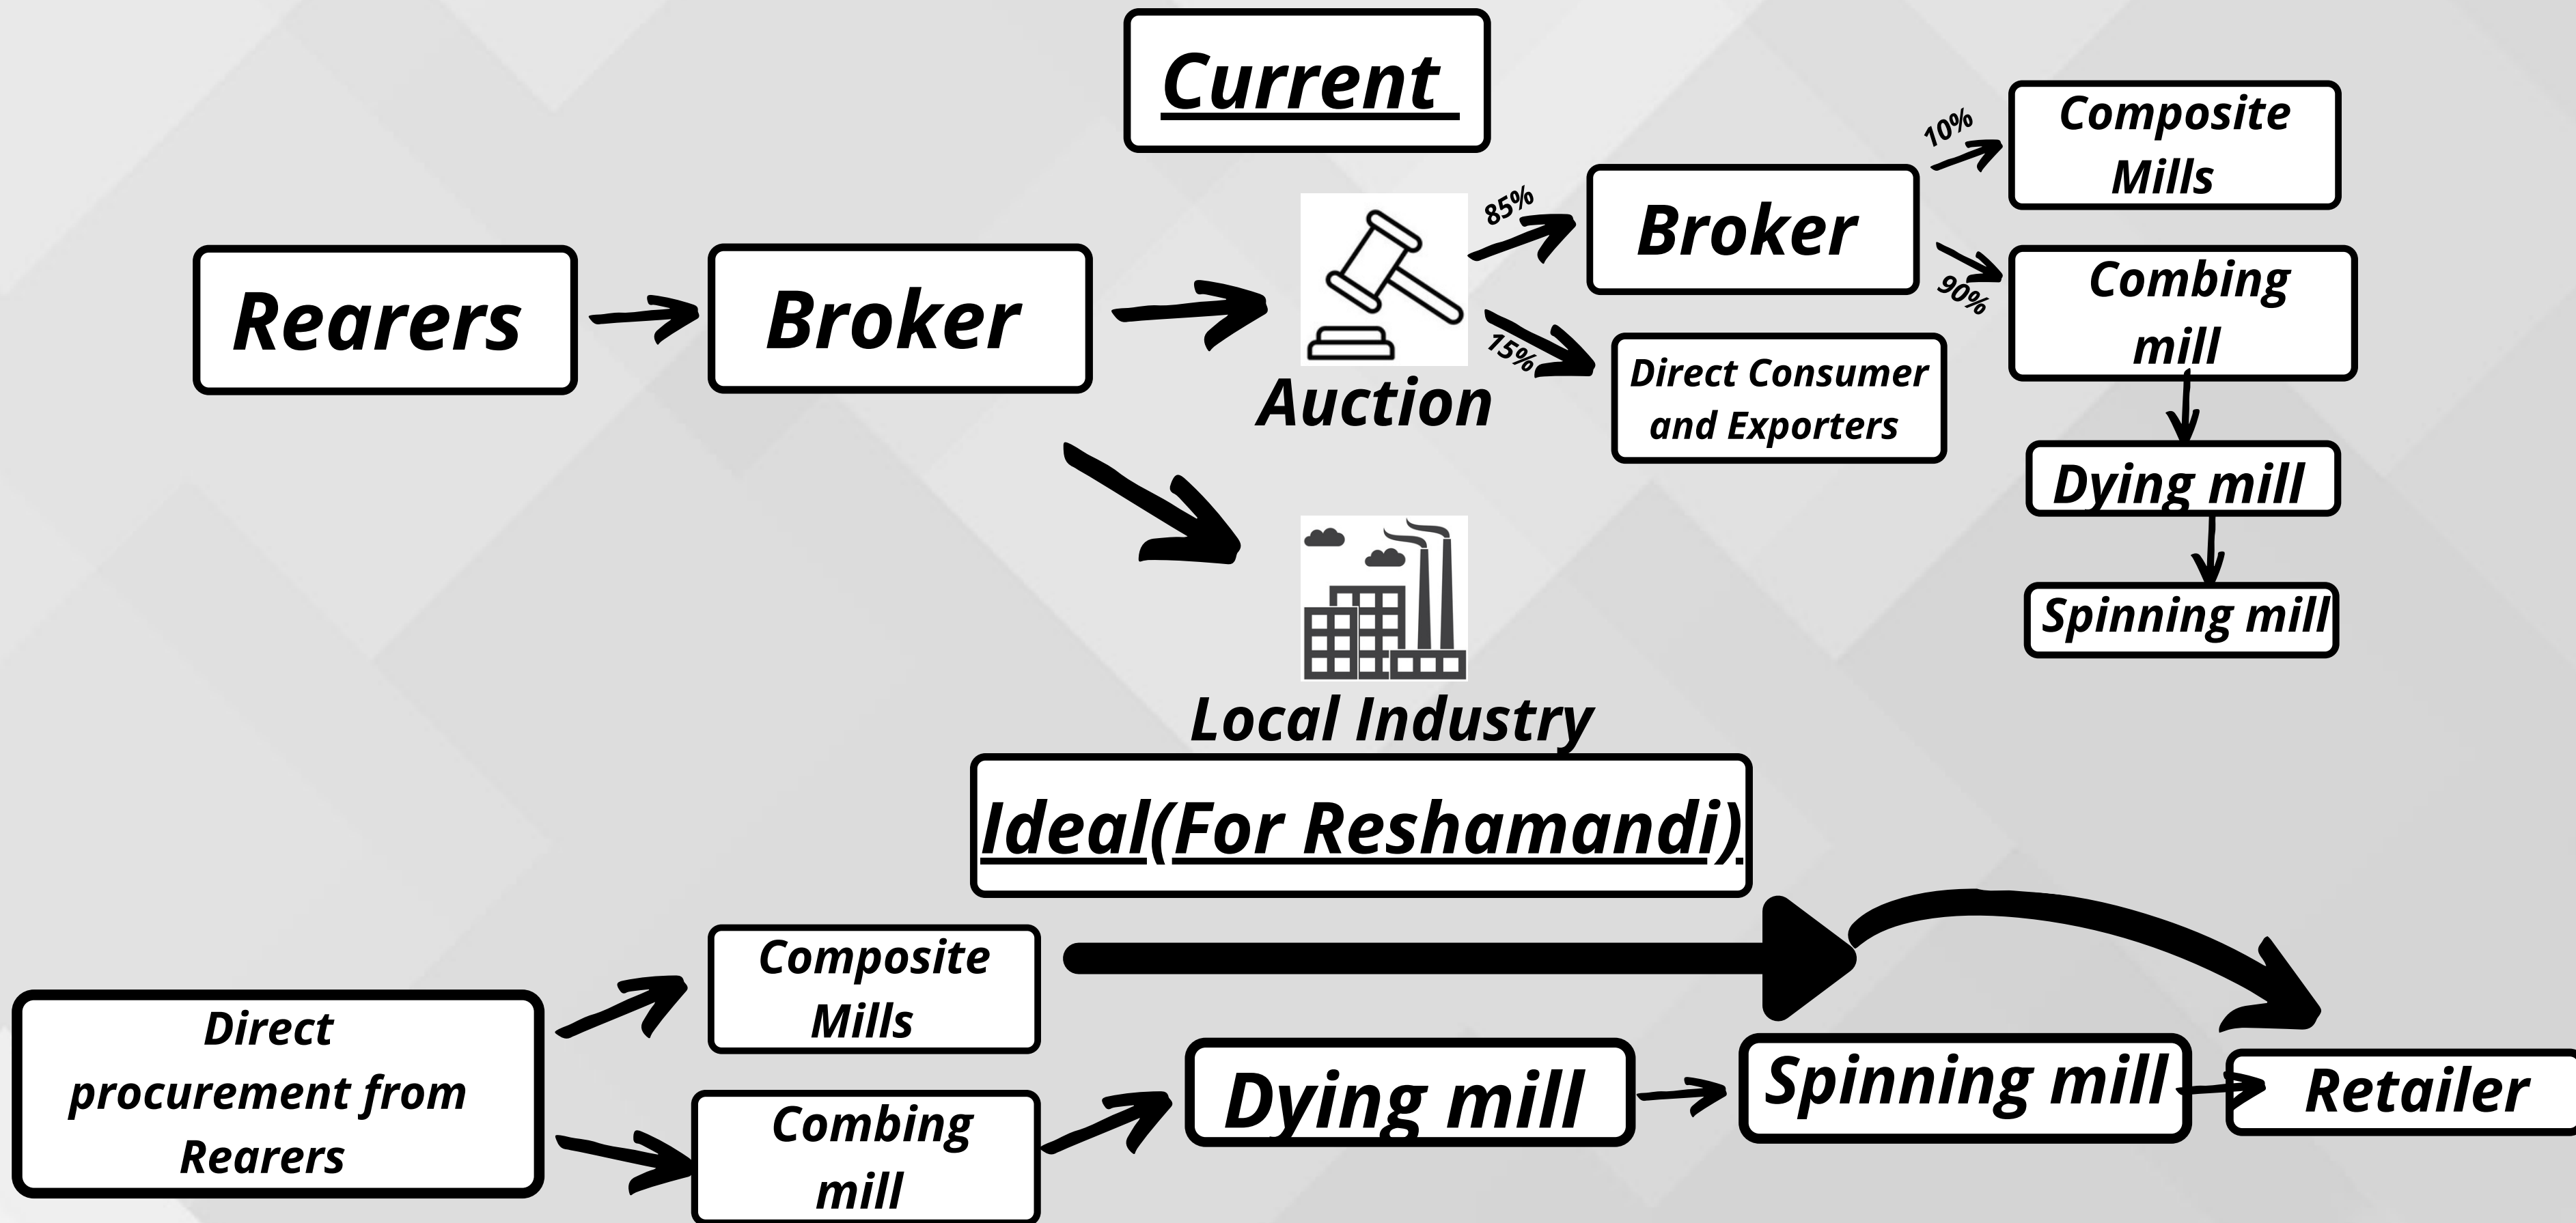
Current

Rearers

Broker

Auction

85%

15%

Broker

Direct Consumer and Exporters

10%

90%

Composite Mills

Combing mill

Dying mill

Spinning mill

Local Industry

Ideal(For Reshamandi)

Direct procurement from Rearers

Composite Mills

Combing mill

Dying mill

Spinning mill

Retailer